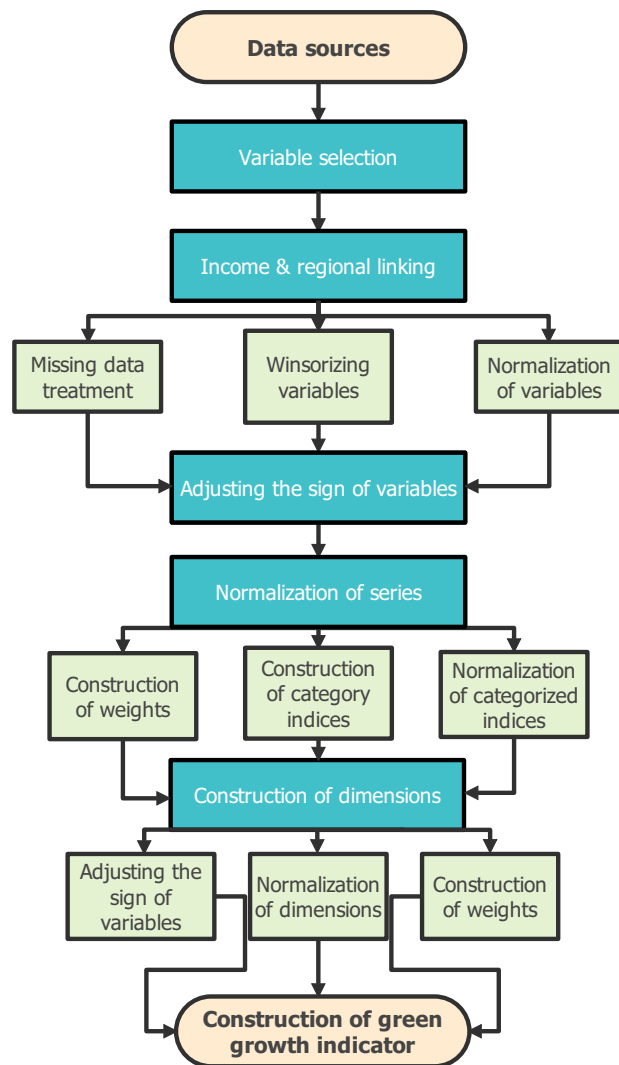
Data sources

Variable selection

Income & regional linking

Missing data treatment

Winsorizing variables

Normalization of variables

Adjusting the sign of variables

Normalization of series

Construction of weights

Construction of category indices

Normalization of categorized indices

Construction of dimensions

Adjusting the sign of variables

Normalization of dimensions

Construction of weights

Construction of green growth indicator